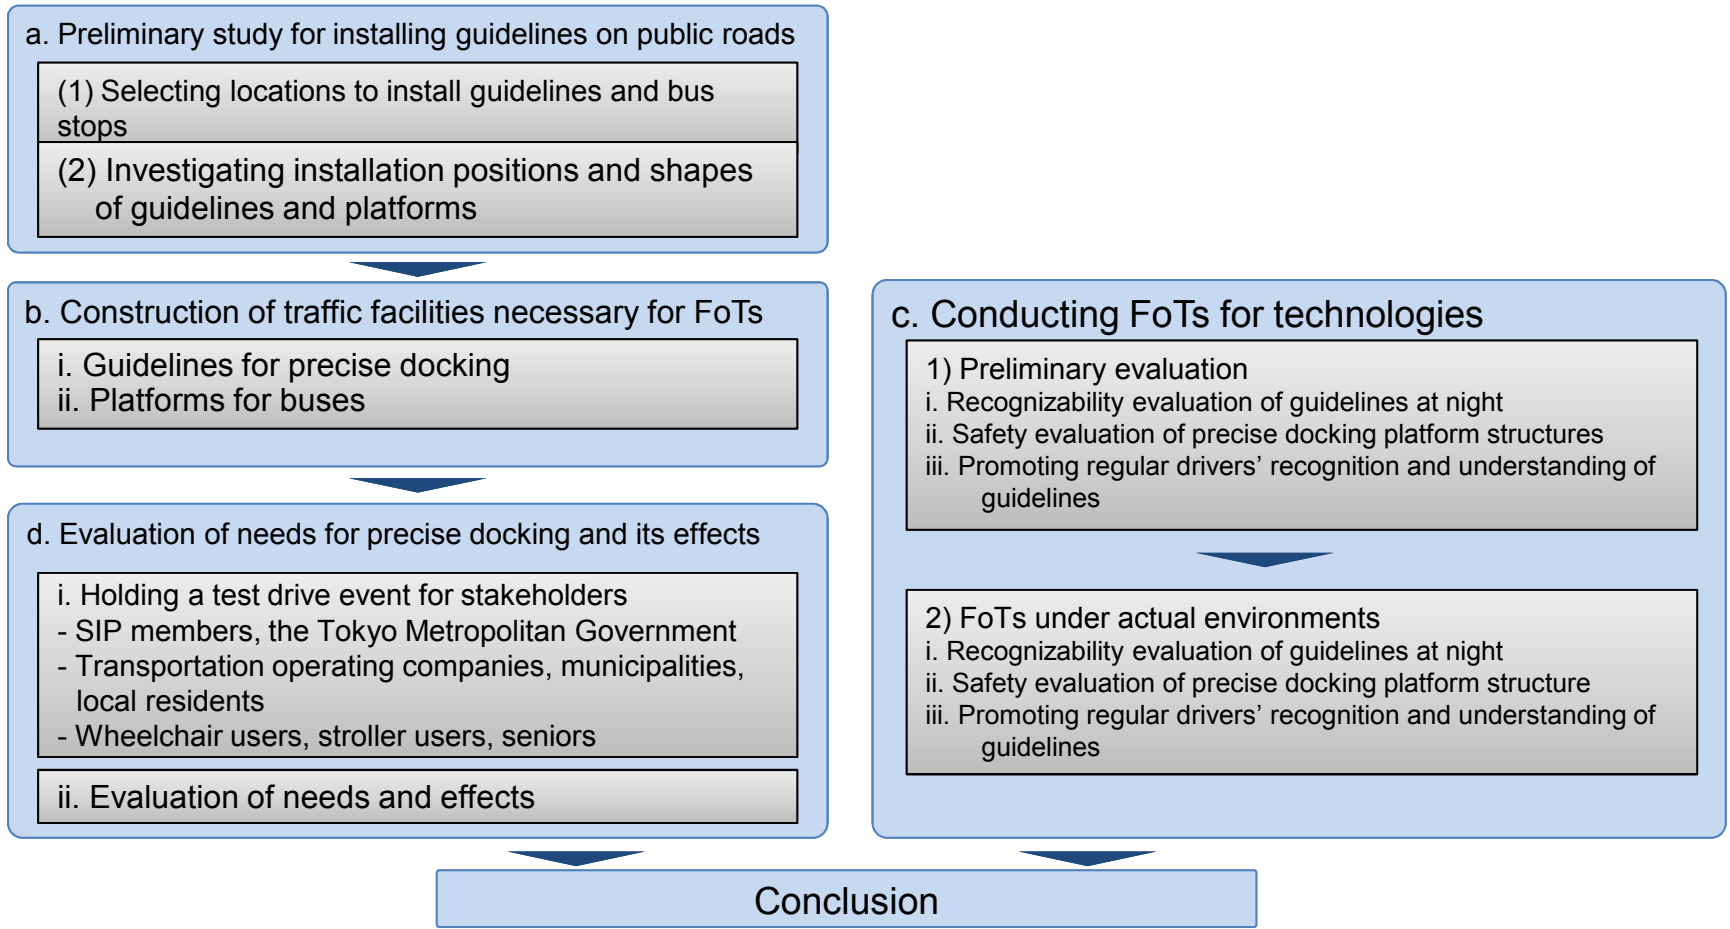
a. Preliminary study for installing guidelines on public roads

(1) Selecting locations to install guidelines and bus stops

(2) Investigating installation positions and shapes of guidelines and platforms

b. Construction of traffic facilities necessary for FoTs

i. Guidelines for precise docking
ii. Platforms for buses

d. Evaluation of needs for precise docking and its effects

i. Holding a test drive event for stakeholders
- SIP members, the Tokyo Metropolitan Government
- Transportation operating companies, municipalities, local residents
- Wheelchair users, stroller users, seniors

ii. Evaluation of needs and effects

c. Conducting FoTs for technologies

1) Preliminary evaluation
i. Recognizability evaluation of guidelines at night
ii. Safety evaluation of precise docking platform structures
iii. Promoting regular drivers' recognition and understanding of guidelines

2) FoTs under actual environments
i. Recognizability evaluation of guidelines at night
ii. Safety evaluation of precise docking platform structure
iii. Promoting regular drivers' recognition and understanding of guidelines

Conclusion